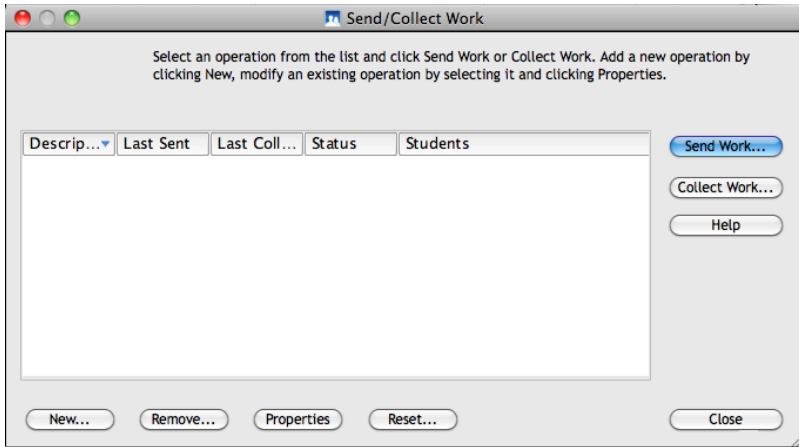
Send/Collect Work

Select an operation from the list and click Send Work or Collect Work. Add a new operation by clicking New, modify an existing operation by selecting it and clicking Properties.

| Descrip... | Last Sent | Last Coll... | Status | Students |
|---|---|---|---|---|

Send Work...

Collect Work...

Help

New...

Remove...

Properties

Reset...

Close